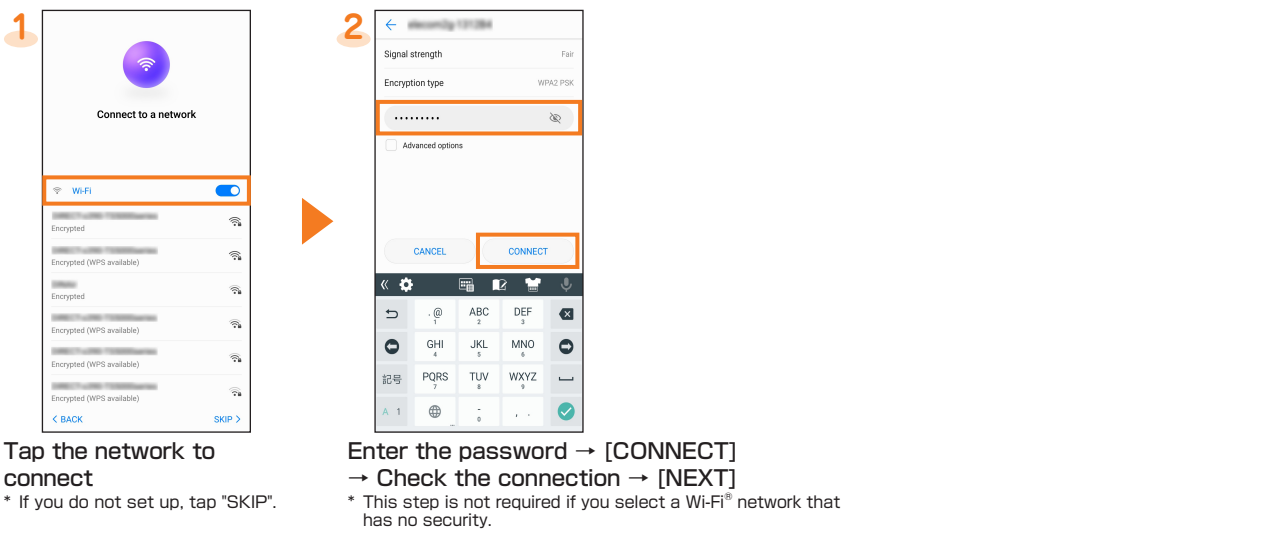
1

Connect to a network

Wi-Fi

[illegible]
Encrypted

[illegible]
Encrypted (WPS available)

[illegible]
Encrypted

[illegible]
Encrypted (WPS available)

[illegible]
Encrypted (WPS available)

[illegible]
Encrypted (WPS available)

< BACK SKIP >

Tap the network to connect

* If you do not set up, tap "SKIP".

2

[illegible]

Signal strength Fair

Encryption type WPA2 PSK

••••••••••

Advanced options

CANCEL CONNECT

.@ 1 ABC 2 DEF 3
GHI 4 JKL 5 MNO 6
記号 PQRS 7 TUV 8 WXYZ 9
A 1 - 0 , .

Enter the password → [CONNECT] → Check the connection → [NEXT]

* This step is not required if you select a Wi-Fi® network that has no security.